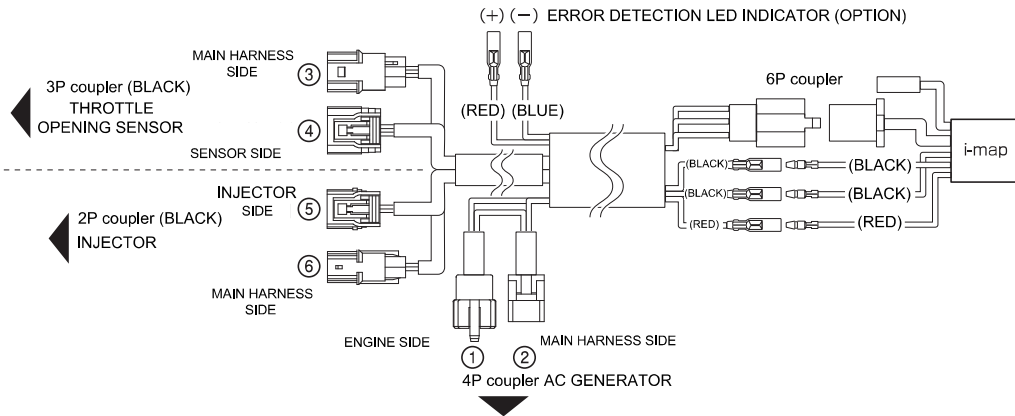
(+) (−) ERROR DETECTION LED INDICATOR (OPTION)

MAIN HARNESS SIDE ③

3P coupler (BLACK) THROTTLE OPENING SENSOR

④

SENSOR SIDE

(RED) (BLUE)

6P coupler

i-map

(BLACK) (BLACK)

(BLACK) (BLACK)

(RED) (RED)

INJECTOR SIDE ⑤

2P coupler (BLACK) INJECTOR

⑥

MAIN HARNESS SIDE

ENGINE SIDE

MAIN HARNESS SIDE

① ②

4P coupler AC GENERATOR